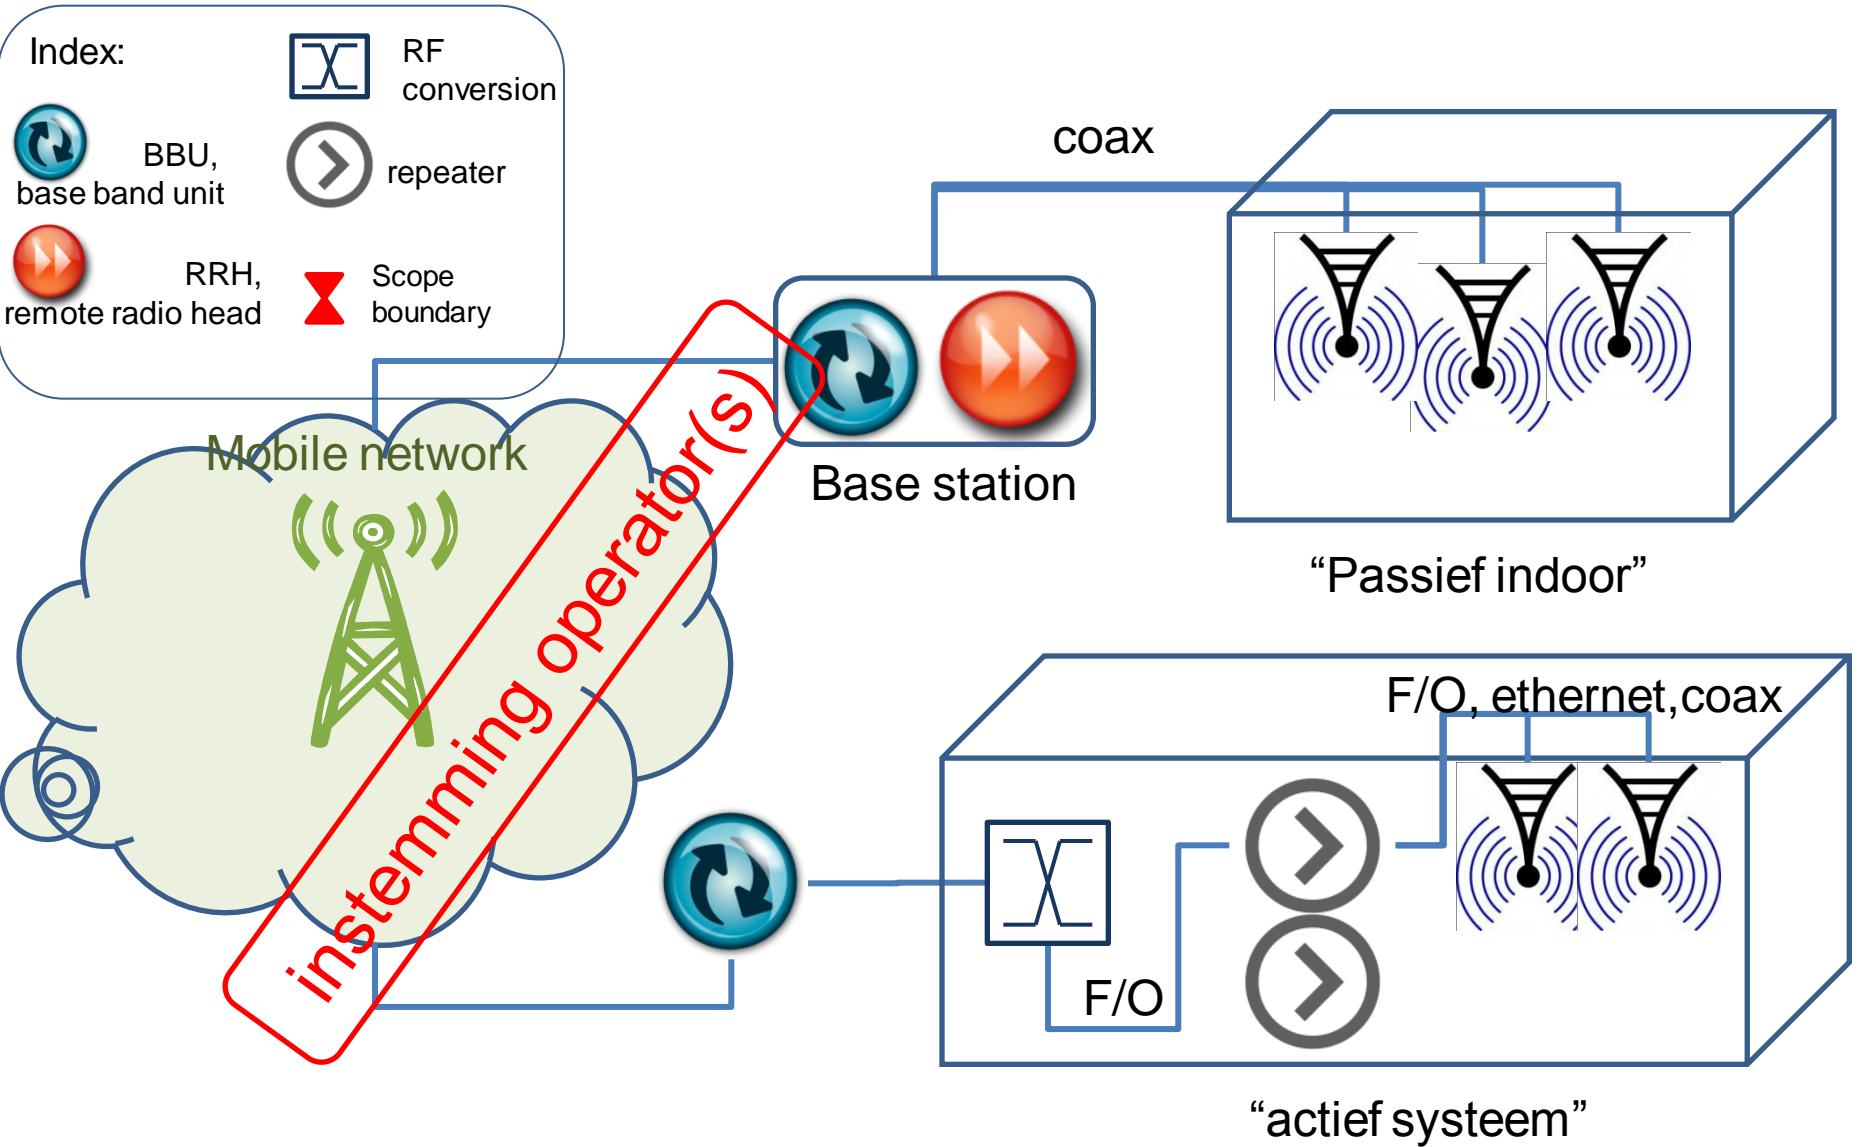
Index:

RF conversion

BBU, base band unit

repeater

RRH, remote radio head

Scope boundary

coax

Mobile network

instemming operator(s)

Base station

“Passief indoor”

F/O, ethernet,coax

F/O

“actief systeem”